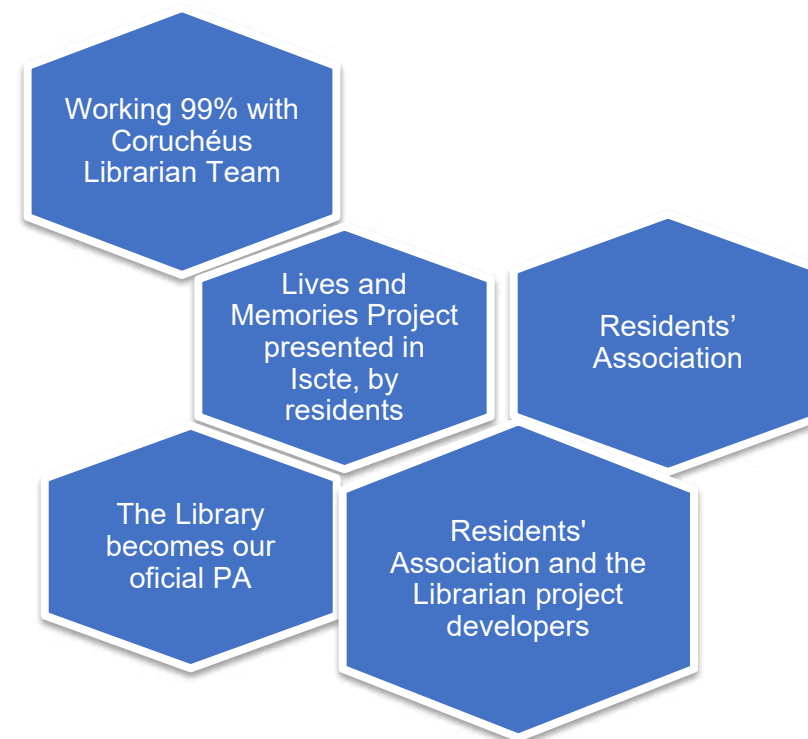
Working 99% with Coruchéus Librarian Team

Lives and Memories Project presented in Iscte, by residents

Residents’ Association

The Library becomes our oficial PA

Residents' Association and the Librarian project developers